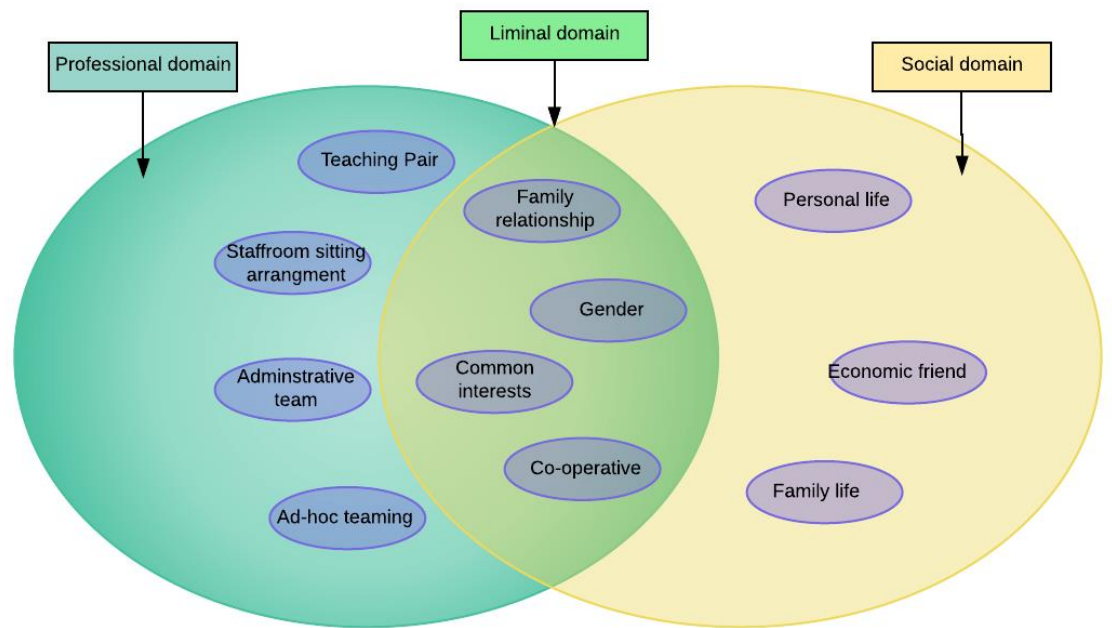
Professional domain

Liminal domain

Social domain

Teaching Pair

Staffroom sitting arrangment

Adminstrative team

Ad-hoc teaming

Family relationship

Gender

Common interests

Co-operative

Personal life

Economic friend

Family life